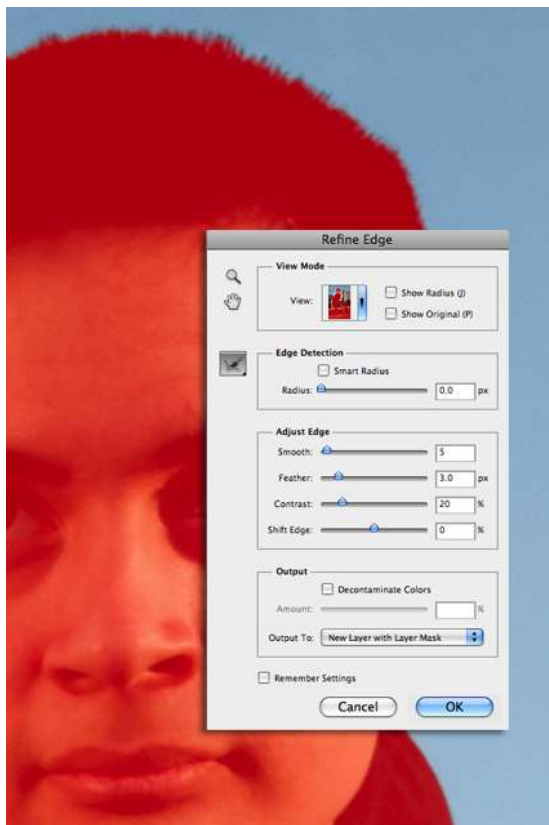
Refine Edge

View Mode

View:

Show Radius (J)

Show Original (P)

Edge Detection

Smart Radius

Radius: 0.0 px

Adjust Edge

Smooth: 5

Feather: 3.0 px

Contrast: 20 %

Shift Edge: 0 %

Output

Decontaminate Colors

Amount: %

Output To: New Layer with Layer Mask

Remember Settings

Cancel

OK